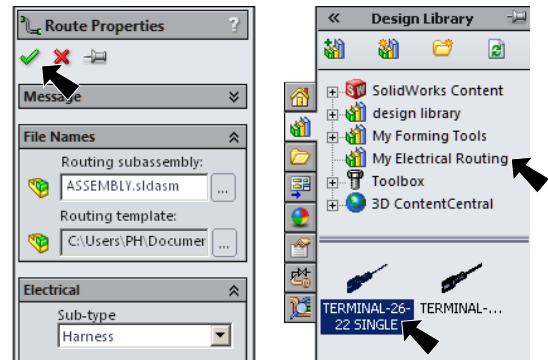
Route Properties ?

Message

File Names

Routing subassembly:

ASSEMBLY.sldasm ...

Routing template:

C:\Users\PH\Documer ...

Electrical

Sub-type

Harness

Design Library

SolidWorks Content
design library
My Forming Tools
My Electrical Routing
Toolbox
3D ContentCentral

TERMINAL-26-22 SINGLE TERMINAL-...